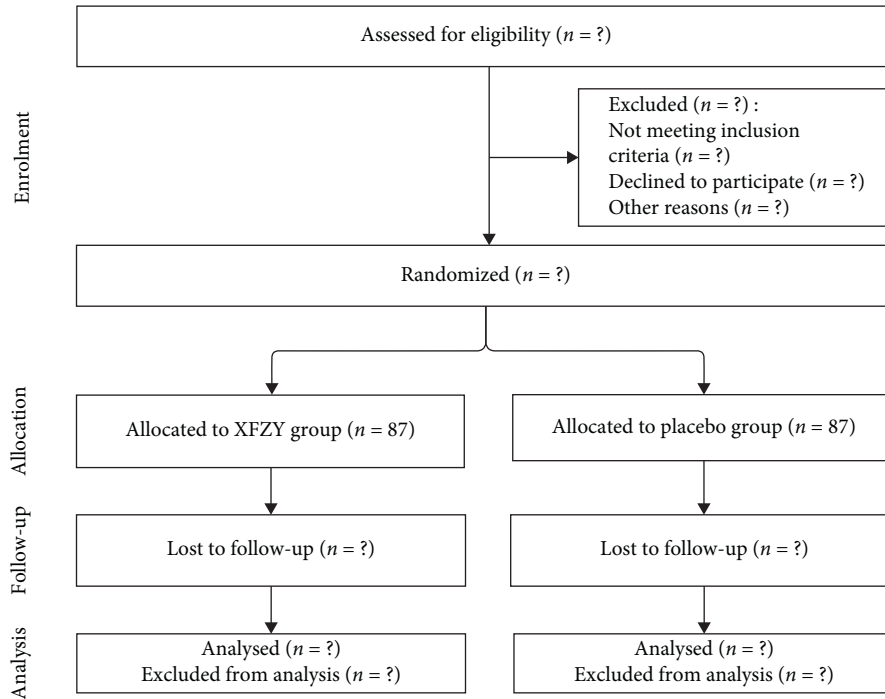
Enrolment

Assessed for eligibility ($n$ = ?)

Excluded ($n$ = ?) :
Not meeting inclusion criteria ($n$ = ?)
Declined to participate ($n$ = ?)
Other reasons ($n$ = ?)

Randomized ($n$ = ?)

Allocation

Allocated to XFZY group ($n$ = 87)

Allocated to placebo group ($n$ = 87)

Follow-up

Lost to follow-up ($n$ = ?)

Lost to follow-up ($n$ = ?)

Analysis

Analysed ($n$ = ?)
Excluded from analysis ($n$ = ?)

Analysed ($n$ = ?)
Excluded from analysis ($n$ = ?)